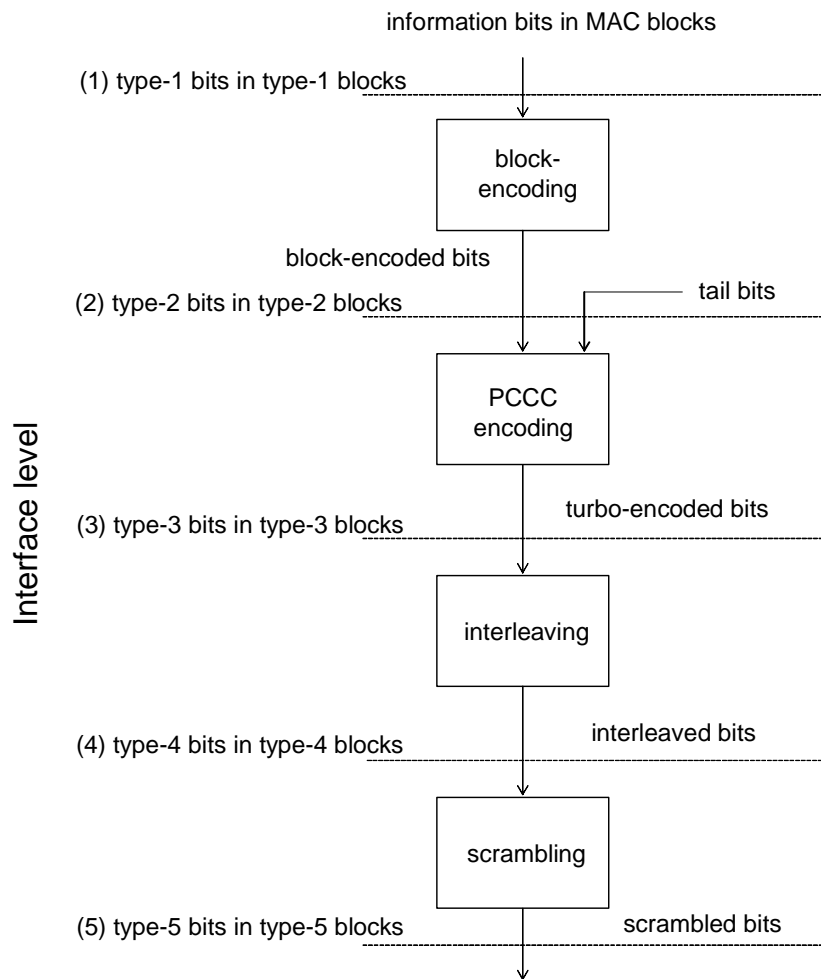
information bits in MAC blocks

Interface level

(1) type-1 bits in type-1 blocks

block-encoding

block-encoded bits

(2) type-2 bits in type-2 blocks

tail bits

PCCC encoding

turbo-encoded bits

(3) type-3 bits in type-3 blocks

interleaving

interleaved bits

(4) type-4 bits in type-4 blocks

scrambling

(5) type-5 bits in type-5 blocks

scrambled bits